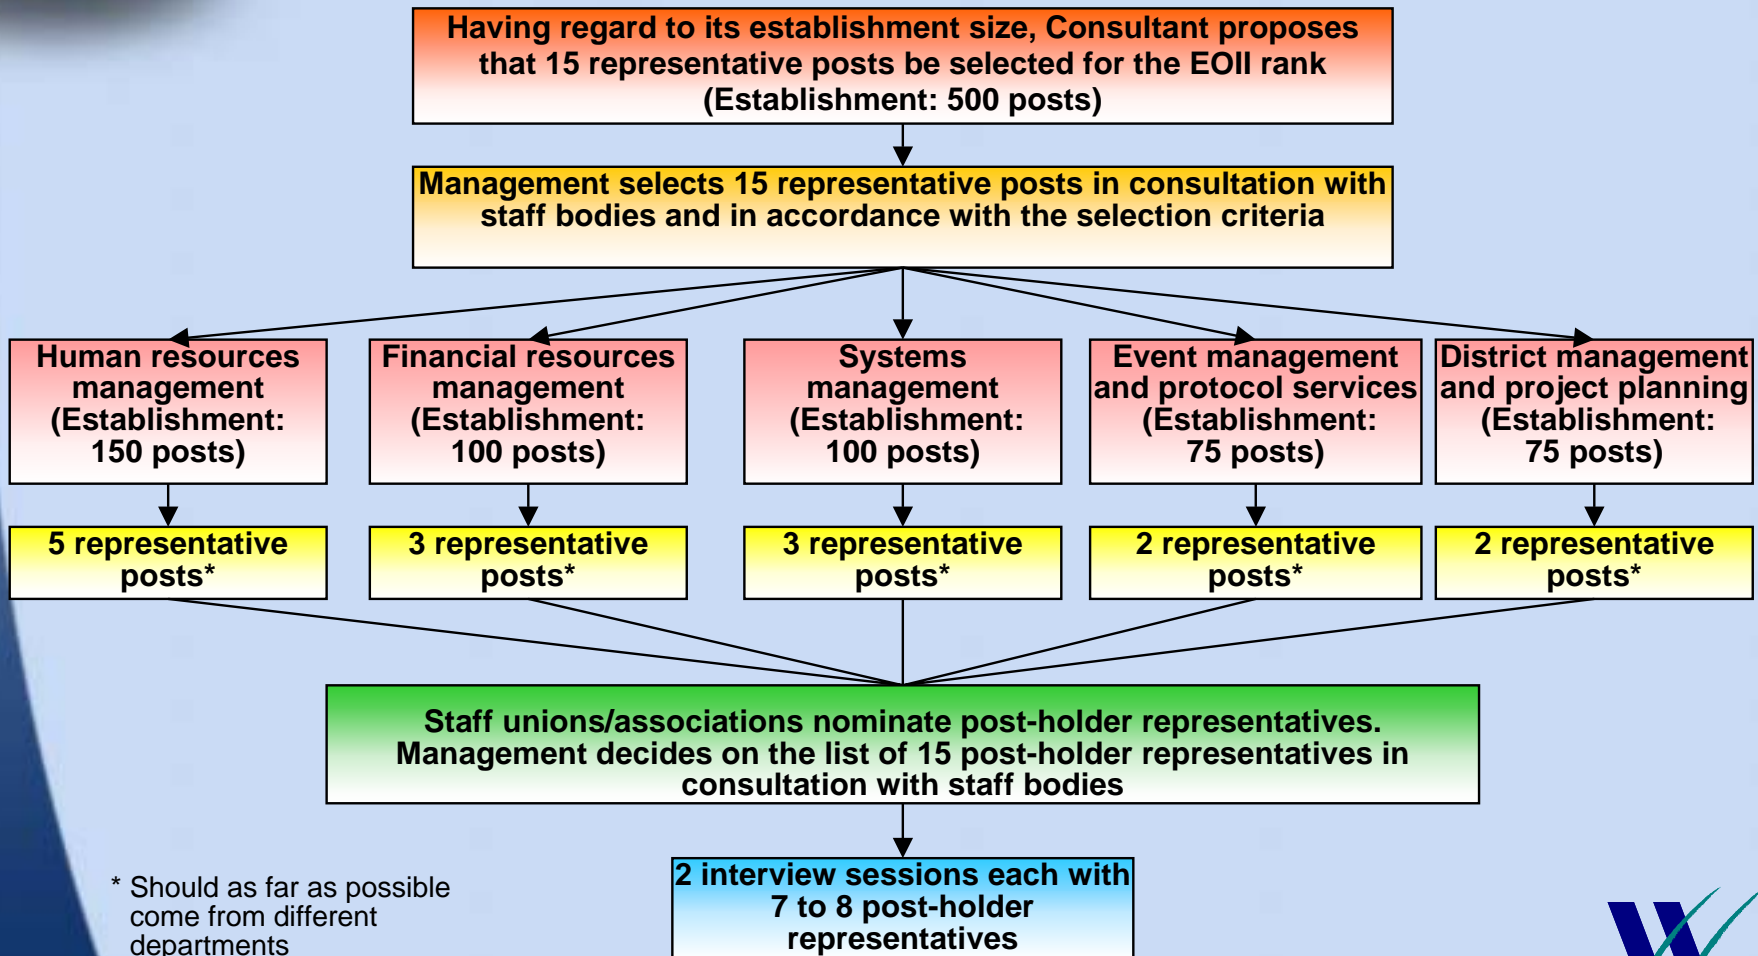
Having regard to its establishment size, Consultant proposes that 15 representative posts be selected for the EOII rank (Establishment: 500 posts)

Management selects 15 representative posts in consultation with staff bodies and in accordance with the selection criteria

Human resources management (Establishment: 150 posts)

Financial resources management (Establishment: 100 posts)

Systems management (Establishment: 100 posts)

Event management and protocol services (Establishment: 75 posts)

District management and project planning (Establishment: 75 posts)

5 representative posts*

3 representative posts*

3 representative posts*

2 representative posts*

2 representative posts*

Staff unions/associations nominate post-holder representatives. Management decides on the list of 15 post-holder representatives in consultation with staff bodies

* Should as far as possible come from different departments

2 interview sessions each with 7 to 8 post-holder representatives